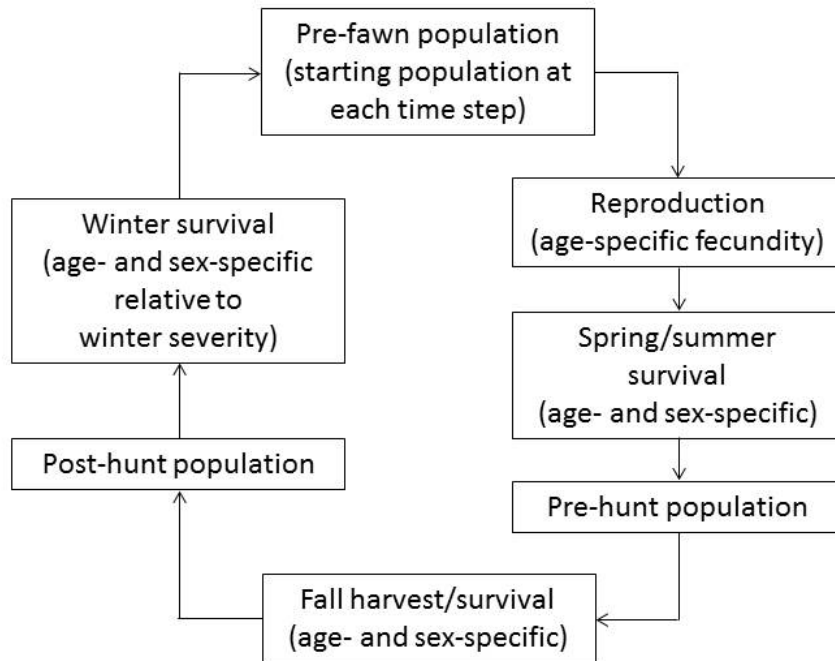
Pre-fawn population
(starting population at each time step)

Reproduction
(age-specific fecundity)

Spring/summer survival
(age- and sex-specific)

Pre-hunt population

Fall harvest/survival
(age- and sex-specific)

Post-hunt population

Winter survival
(age- and sex-specific relative to winter severity)